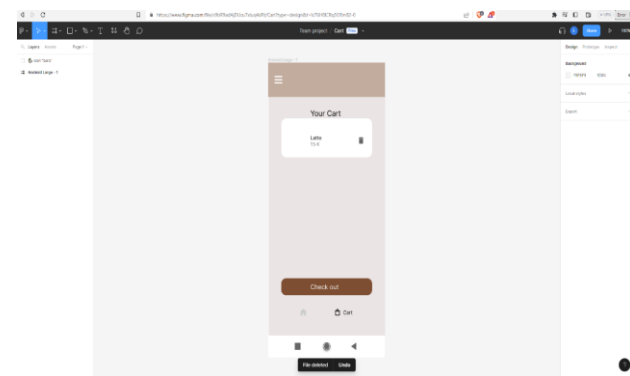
https://www.figma.com/file/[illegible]

Team project / Cart

Layers Assets Page 1

Cart Team

Android Large - 1

Design Prototype Inspect

Background

F5F5F5 100%

Local styles

Export

Your Cart

Latte

Check out

Cart

File deleted Undo

Share

?